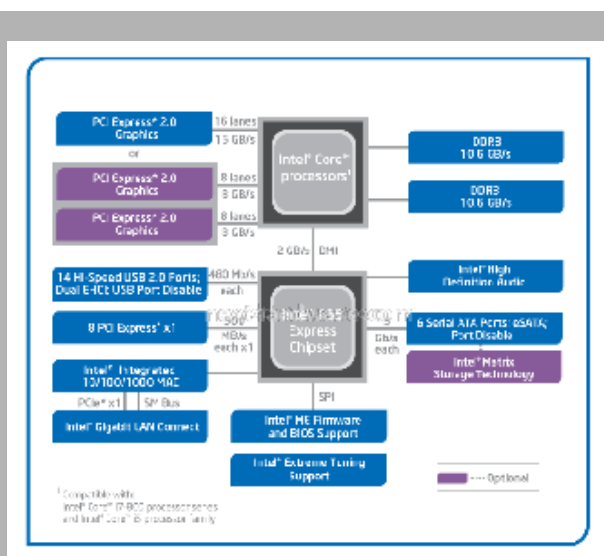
PCI Express* 2.0 Graphics

or

PCI Express* 2.0 Graphics

PCI Express* 2.0 Graphics

16 lanes
16 GB/s

8 lanes
8 GB/s

8 lanes
8 GB/s

Intel® Core™ processors¹

DDR3 10.6 GB/s

DDR3 10.6 GB/s

2 GB/s DMI

14 Hi-Speed USB 2.0 Ports; Dual EHCI USB Port Disable

480 Mb/s each

8 PCI Express* x1

500 MB/s each x1

Intel® P55 Express Chipset

Intel® High Definition Audio

6 Serial ATA Ports; eSATA; Port Disable

3 Gb/s each

Intel® Matrix Storage Technology

Intel® Integrated 10/100/1000 MAC

PCIe* x1 SM Bus

Intel® Gigabit LAN Connect

SPI

Intel® ME Firmware and BIOS Support

Intel® Extreme Tuning Support

Optional

¹ Compatible with: Intel® Core™ i7-800 processor series and Intel® Core™ i5 processor family